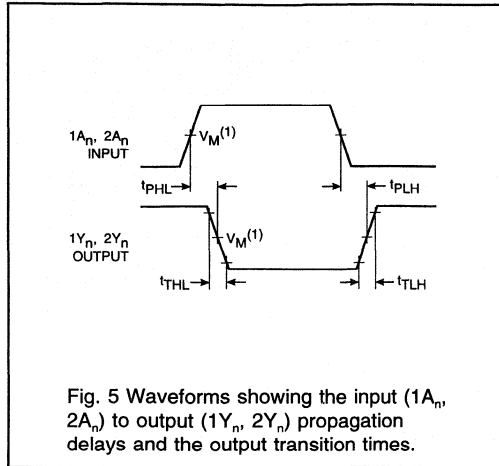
$1A_n$, $2A_n$ INPUT

$V_M^{(1)}$

$t_{PHL}$

$t_{PLH}$

$1Y_n$, $2Y_n$ OUTPUT

$V_M^{(1)}$

$t_{THL}$

$t_{TLH}$

Fig. 5 Waveforms showing the input ($1A_n$, $2A_n$) to output ($1Y_n$, $2Y_n$) propagation delays and the output transition times.